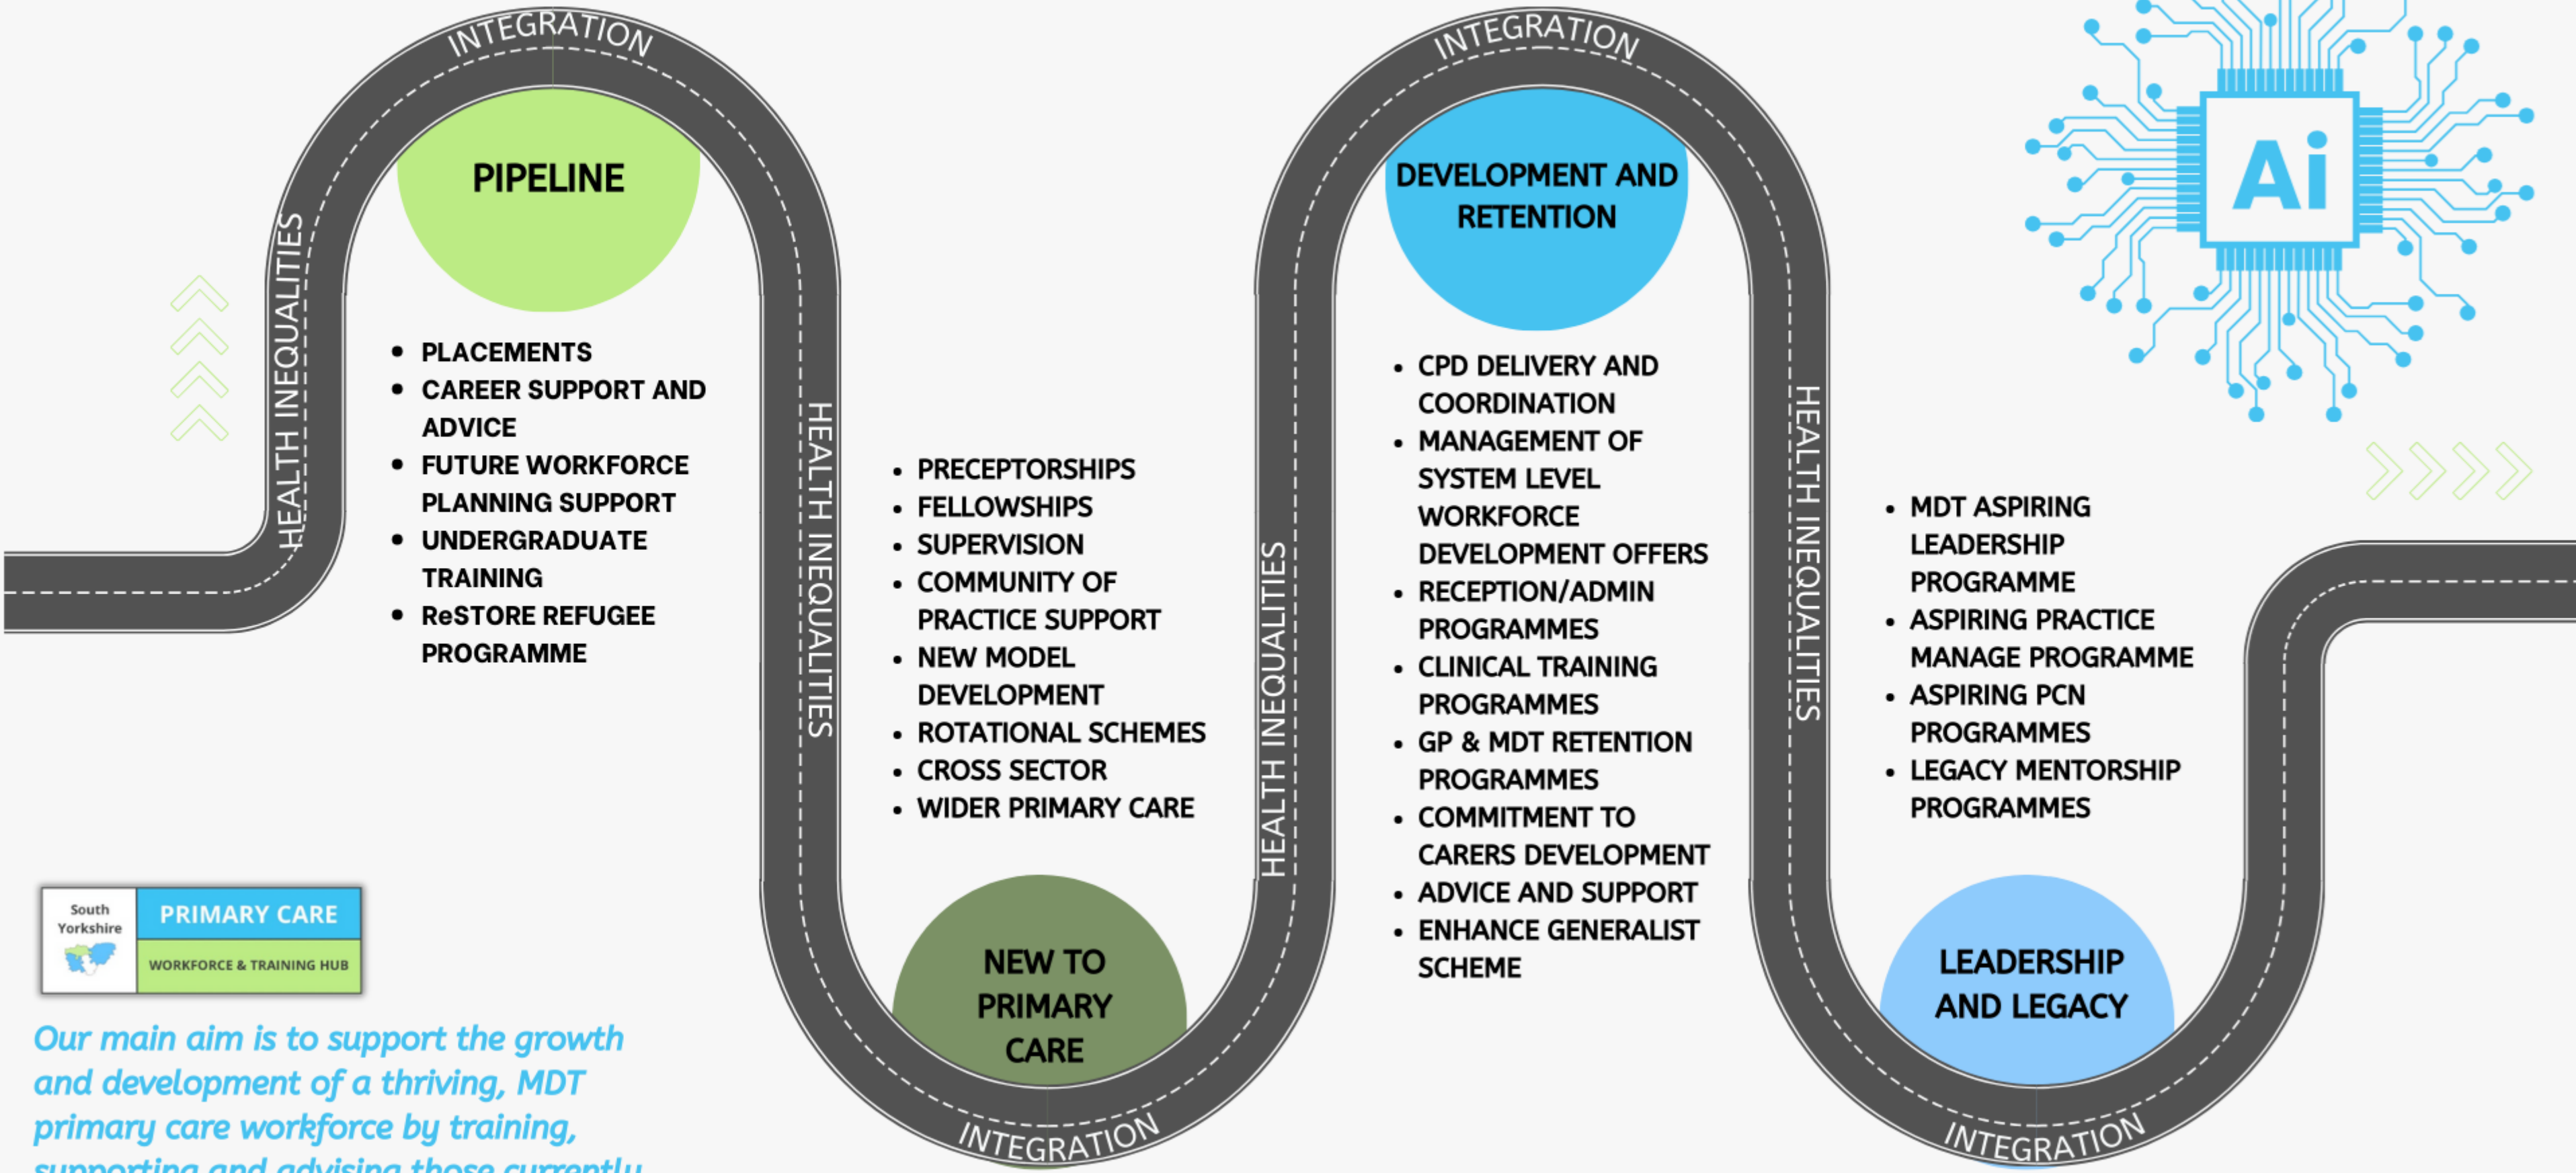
INTEGRATION

PIPELINE

HEALTH INEQUALITIES

- PLACEMENTS
- CAREER SUPPORT AND ADVICE
- FUTURE WORKFORCE PLANNING SUPPORT
- UNDERGRADUATE TRAINING
- ReSTORE REFUGEE PROGRAMME

HEALTH INEQUALITIES

- PRECEPTORSHIPS
- FELLOWSHIPS
- SUPERVISION
- COMMUNITY OF PRACTICE SUPPORT
- NEW MODEL DEVELOPMENT
- ROTATIONAL SCHEMES
- CROSS SECTOR
- WIDER PRIMARY CARE

NEW TO PRIMARY CARE

INTEGRATION

HEALTH INEQUALITIES

INTEGRATION

DEVELOPMENT AND RETENTION

- CPD DELIVERY AND COORDINATION
- MANAGEMENT OF SYSTEM LEVEL WORKFORCE DEVELOPMENT OFFERS
- RECEPTION/ADMIN PROGRAMMES
- CLINICAL TRAINING PROGRAMMES
- GP & MDT RETENTION PROGRAMMES
- COMMITMENT TO CARERS DEVELOPMENT
- ADVICE AND SUPPORT
- ENHANCE GENERALIST SCHEME

HEALTH INEQUALITIES

Ai

- MDT ASPIRING LEADERSHIP PROGRAMME
- ASPIRING PRACTICE MANAGE PROGRAMME
- ASPIRING PCN PROGRAMMES
- LEGACY MENTORSHIP PROGRAMMES

LEADERSHIP AND LEGACY

INTEGRATION

South Yorkshire PRIMARY CARE WORKFORCE & TRAINING HUB

Our main aim is to support the growth and development of a thriving, MDT primary care workforce by training, supporting and advising those currently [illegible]